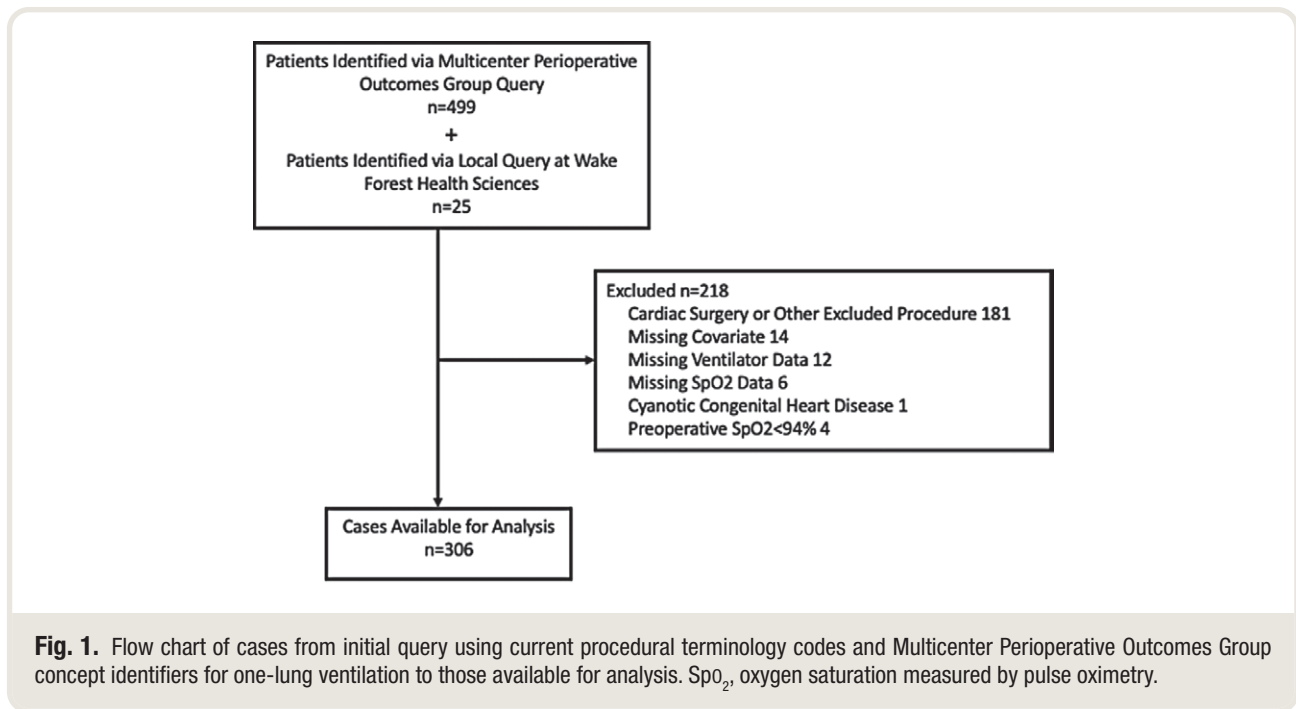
Patients Identified via Multicenter Perioperative Outcomes Group Query
n=499
+
Patients Identified via Local Query at Wake Forest Health Sciences
n=25

Excluded n=218
Cardiac Surgery or Other Excluded Procedure 181
Missing Covariate 14
Missing Ventilator Data 12
Missing SpO2 Data 6
Cyanotic Congenital Heart Disease 1
Preoperative SpO2<94% 4

Cases Available for Analysis
n=306

**Fig. 1.** Flow chart of cases from initial query using current procedural terminology codes and Multicenter Perioperative Outcomes Group concept identifiers for one-lung ventilation to those available for analysis. $Spo_2$, oxygen saturation measured by pulse oximetry.